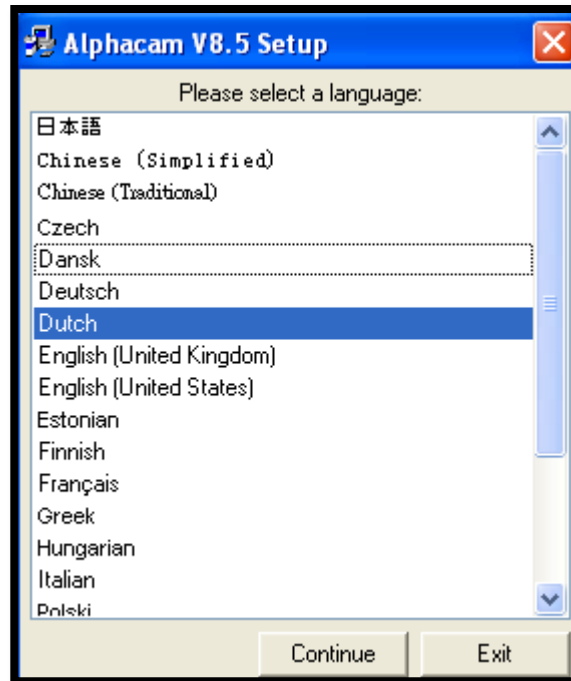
Alphacam V8.5 Setup

Please select a language:

日本語
Chinese (Simplified)
Chinese (Traditional)
Czech
Dansk
Deutsch
Dutch
English (United Kingdom)
English (United States)
Estonian
Finnish
Français
Greek
Hungarian
Italian
Polski

Continue
Exit